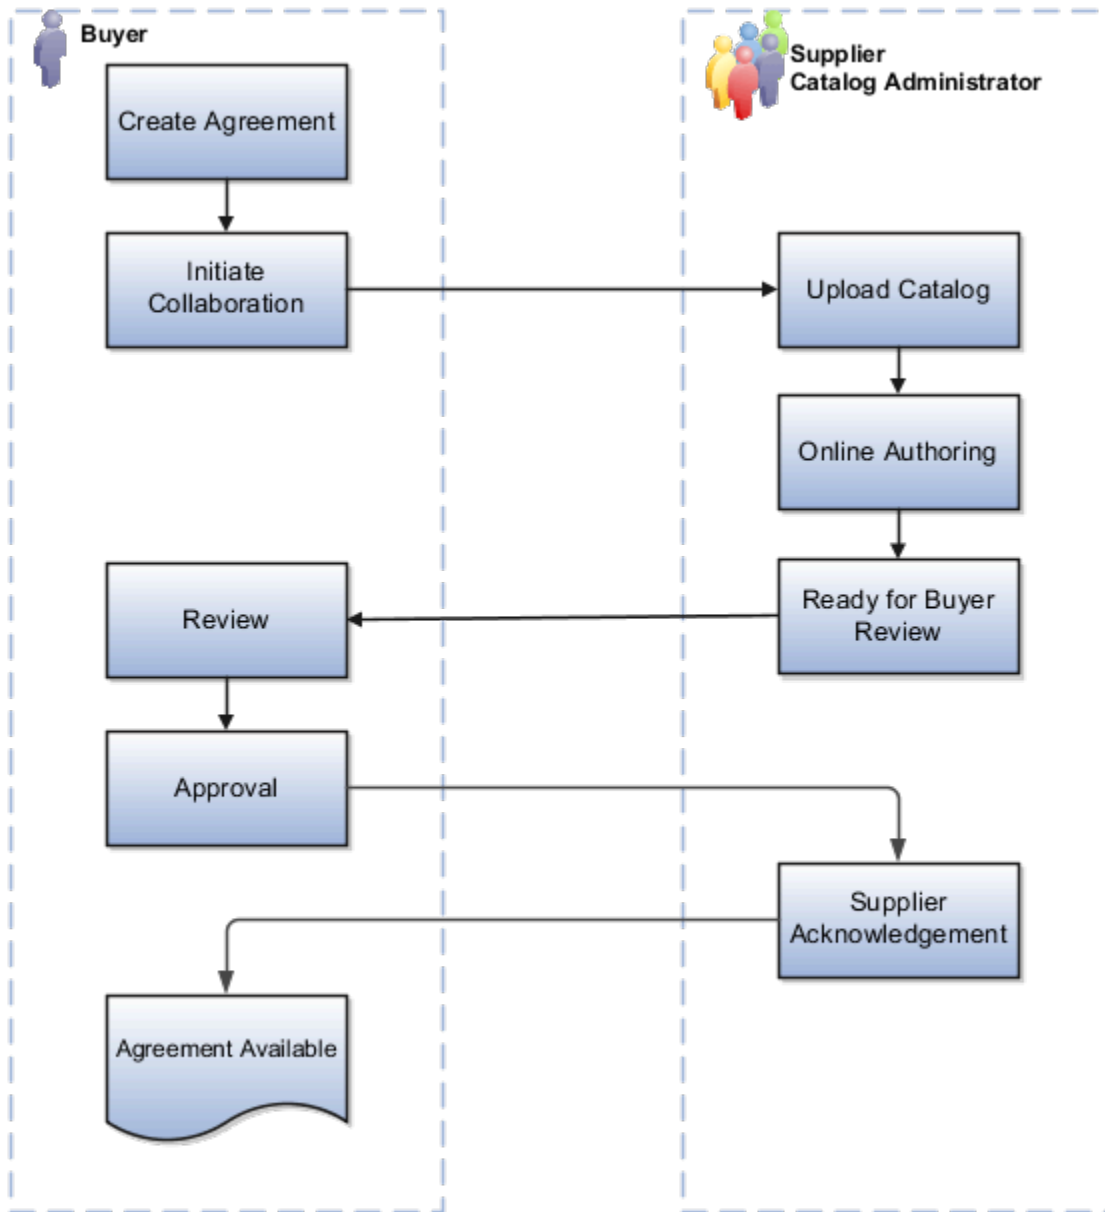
Buyer

Create Agreement

Initiate Collaboration

Review

Approval

Agreement Available

Supplier Catalog Administrator

Upload Catalog

Online Authoring

Ready for Buyer Review

Supplier Acknowledgement